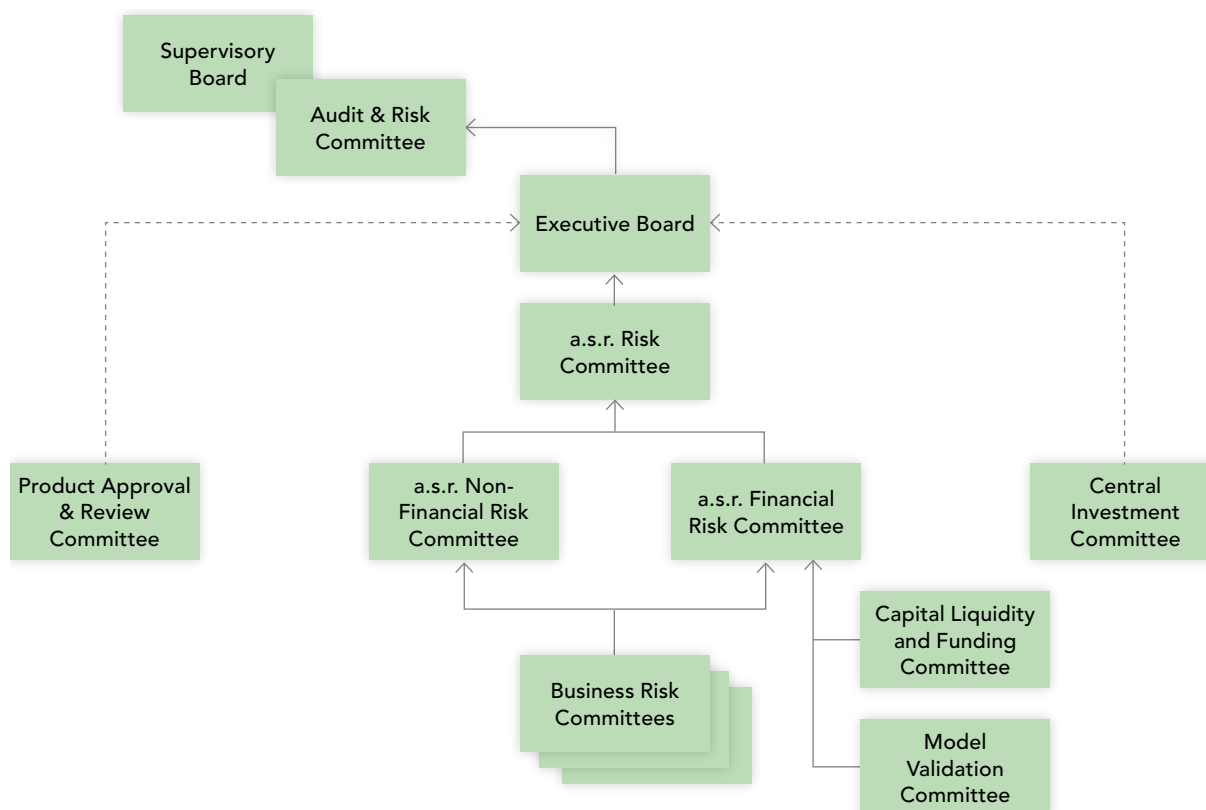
Supervisory Board

Audit & Risk Committee

Executive Board

a.s.r. Risk Committee

Product Approval & Review Committee

a.s.r. Non-Financial Risk Committee

a.s.r. Financial Risk Committee

Central Investment Committee

Capital Liquidity and Funding Committee

Business Risk Committees

Model Validation Committee